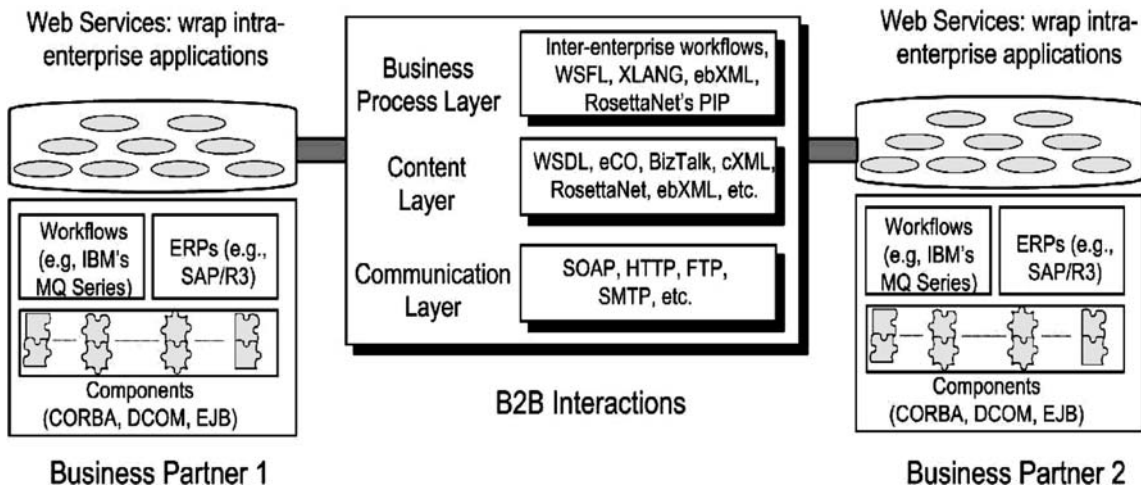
Web Services: wrap intra-enterprise applications

Workflows (e.g, IBM's MQ Series)

ERPs (e.g., SAP/R3)

Components (CORBA, DCOM, EJB)

Business Partner 1

Business Process Layer

Inter-enterprise workflows, WSFL, XLANG, ebXML, RosettaNet's PIP

Content Layer

WSDL, eCO, BizTalk, cXML, RosettaNet, ebXML, etc.

Communication Layer

SOAP, HTTP, FTP, SMTP, etc.

B2B Interactions

Web Services: wrap intra-enterprise applications

Workflows (e.g, IBM's MQ Series)

ERPs (e.g., SAP/R3)

Components (CORBA, DCOM, EJB)

Business Partner 2